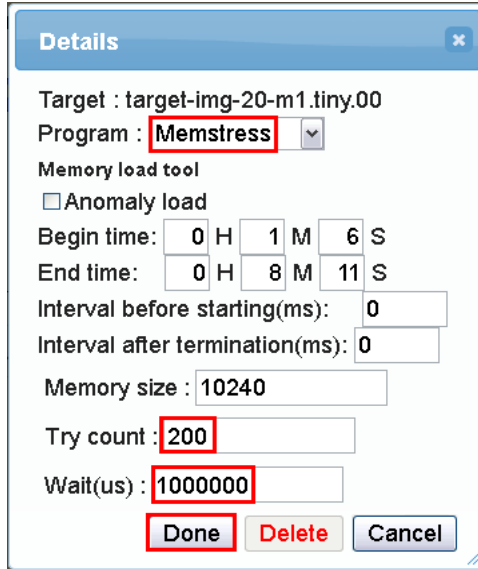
Details

×

Target : target-img-20-m1.tiny.00

Program : Memstress

Memory load tool

☐Anomaly load

Begin time: 0 H 1 M 6 S

End time: 0 H 8 M 11 S

Interval before starting(ms): 0

Interval after termination(ms): 0

Memory size : 10240

Try count : 200

Wait(us) : 1000000

Done Delete Cancel